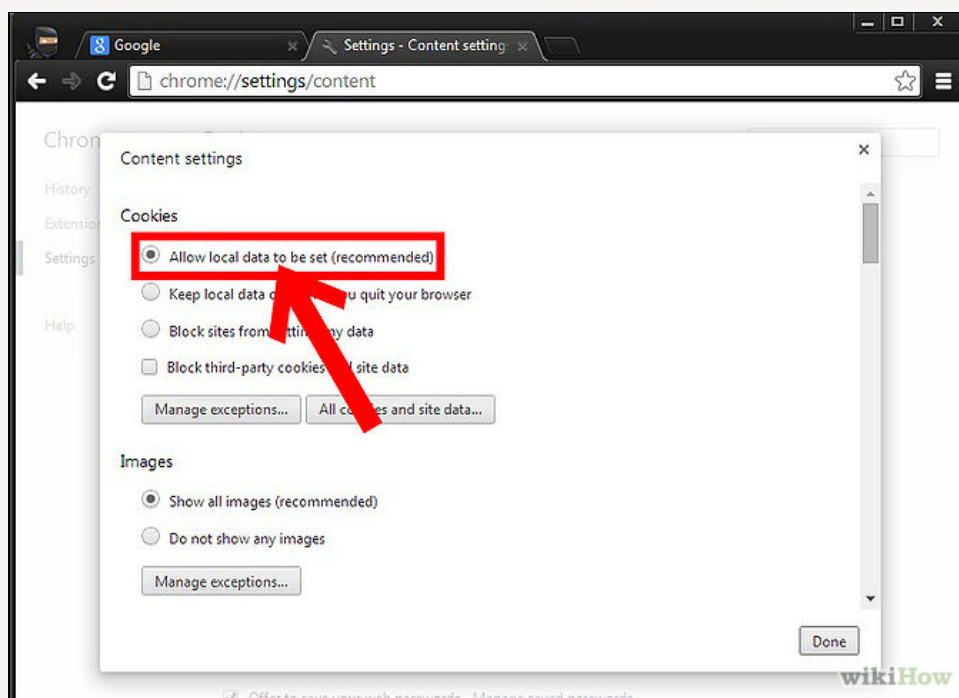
Google

Settings - Content setting

chrome://settings/content

Chrom

History

Extension

Settings

Help

Content settings

×

Cookies

Allow local data to be set (recommended)

Keep local data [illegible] u quit your browser

Block sites from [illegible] y data

Block third-party cookies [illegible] site data

Manage exceptions...

All co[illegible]es and site data...

Images

Show all images (recommended)

Do not show any images

Manage exceptions...

Done

wikiHow